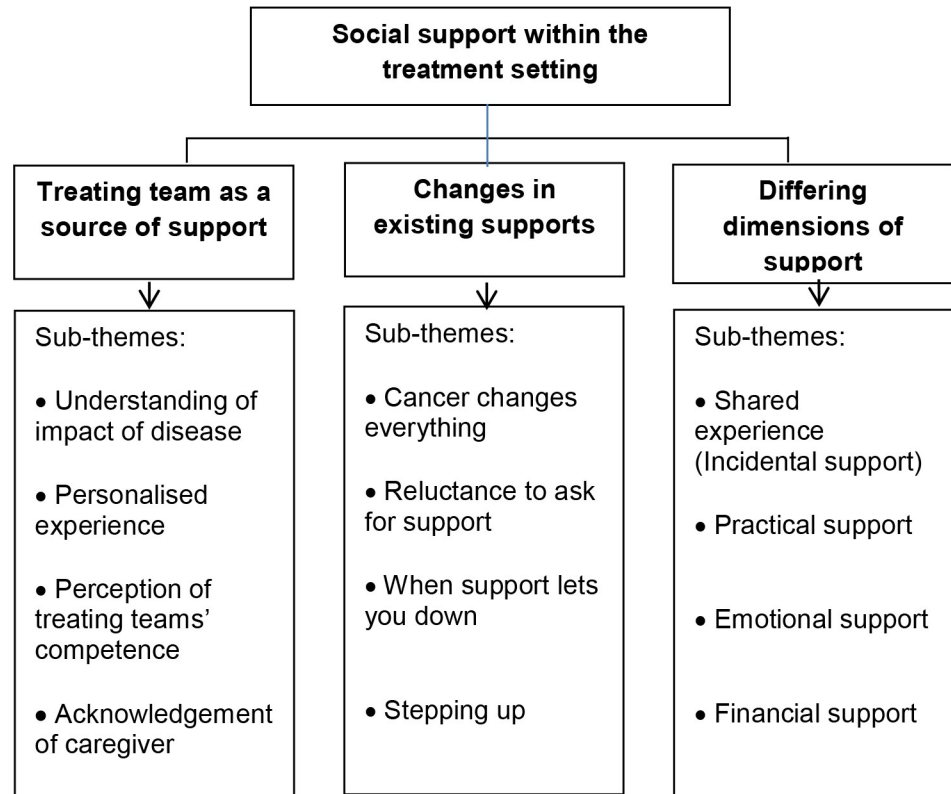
Social support within the treatment setting

Treating team as a source of support

Sub-themes:

• Understanding of impact of disease

• Personalised experience

• Perception of treating teams' competence

• Acknowledgement of caregiver

Changes in existing supports

Sub-themes:

• Cancer changes everything

• Reluctance to ask for support

• When support lets you down

• Stepping up

Differing dimensions of support

Sub-themes:

• Shared experience (Incidental support)

• Practical support

• Emotional support

• Financial support